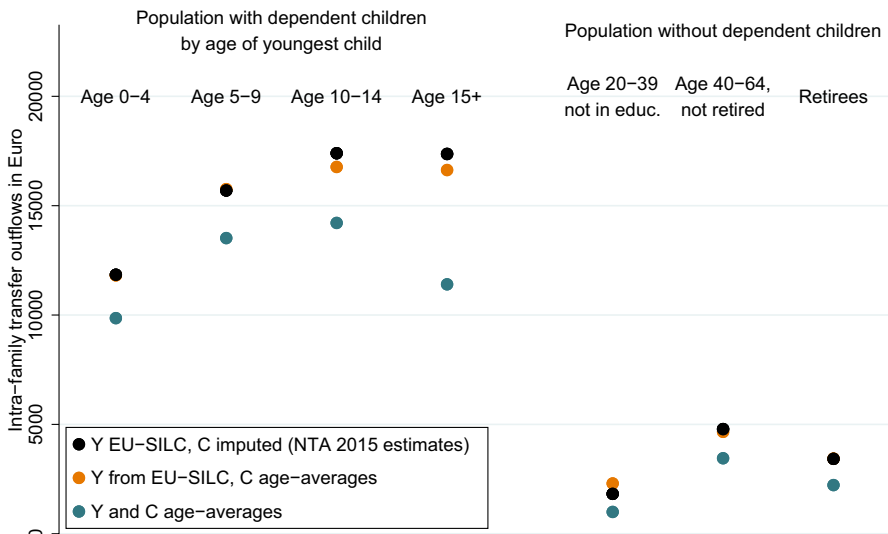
Population with dependent children by age of youngest child

Population without dependent children

Age 0−4

Age 5−9

Age 10−14

Age 15+

Age 20−39 not in educ.

Age 40−64, not retired

Retirees

Intra−family transfer outflows in Euro

20000

15000

10000

5000

0

Y EU−SILC, C imputed (NTA 2015 estimates)

Y from EU−SILC, C age−averages

Y and C age−averages